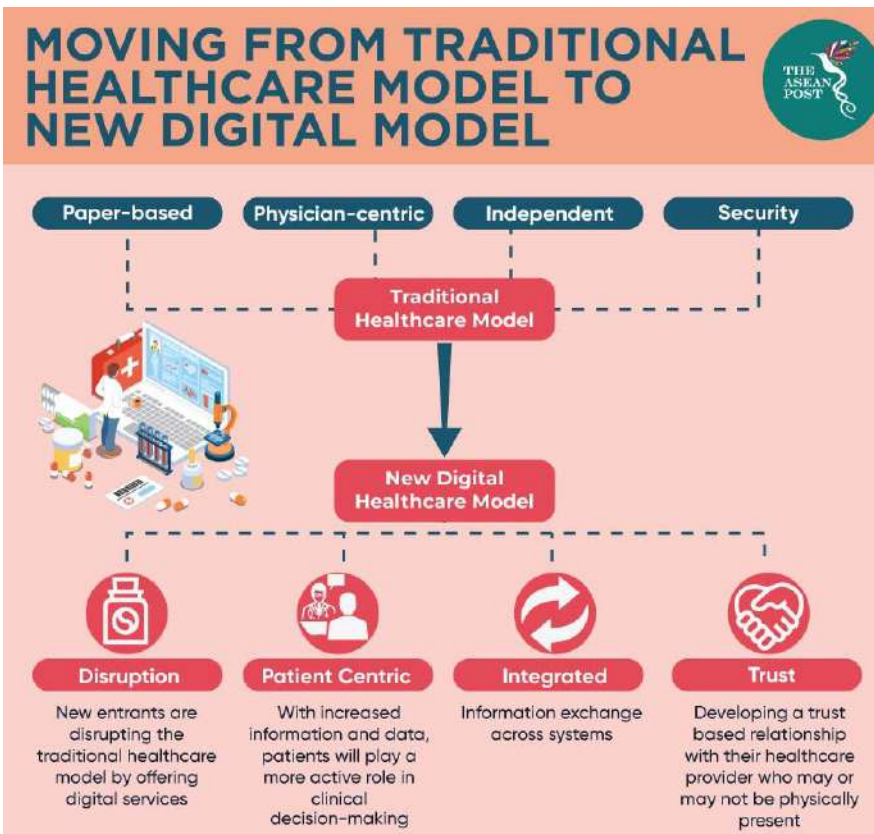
MOVING FROM TRADITIONAL HEALTHCARE MODEL TO NEW DIGITAL MODEL

THE ASEAN POST

Paper-based

Physician-centric

Independent

Security

Traditional Healthcare Model

New Digital Healthcare Model

Disruption

New entrants are disrupting the traditional healthcare model by offering digital services

Patient Centric

With increased information and data, patients will play a more active role in clinical decision-making

Integrated

Information exchange across systems

Trust

Developing a trust based relationship with their healthcare provider who may or may not be physically present